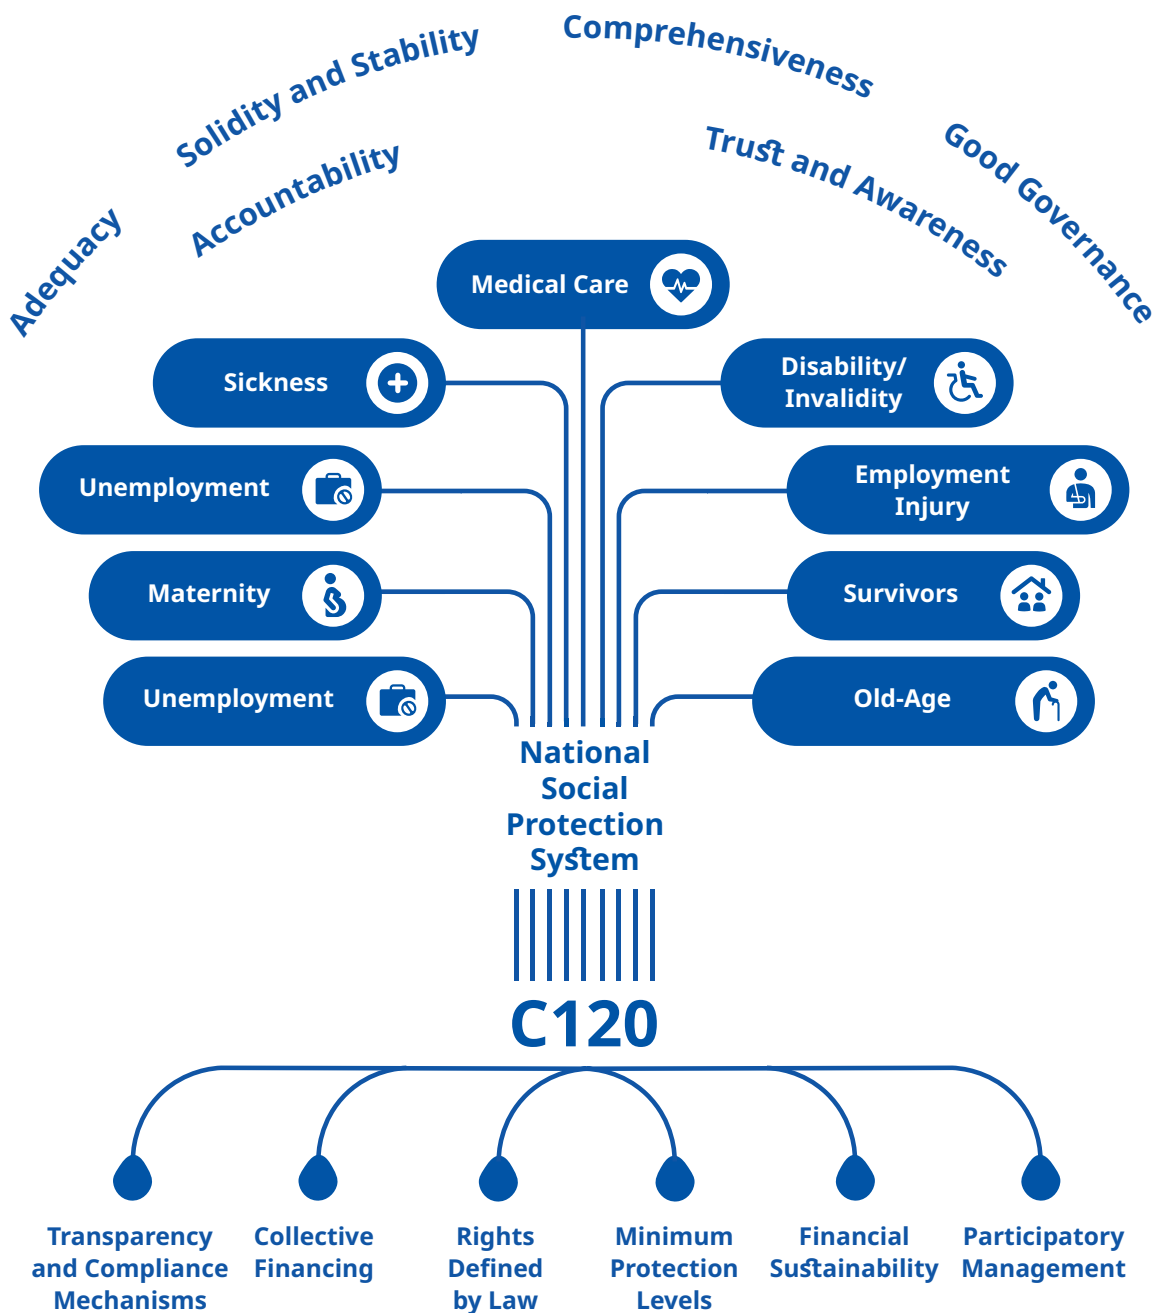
Adequacy
Solidity and Stability
Accountability
Comprehensiveness
Trust and Awareness
Good Governance

Medical Care
Sickness
Disability/ Invalidity
Unemployment
Employment Injury
Maternity
Survivors
Unemployment
Old-Age

National Social Protection System

C120

Transparency and Compliance Mechanisms
Collective Financing
Rights Defined by Law
Minimum Protection Levels
Financial Sustainability
Participatory Management